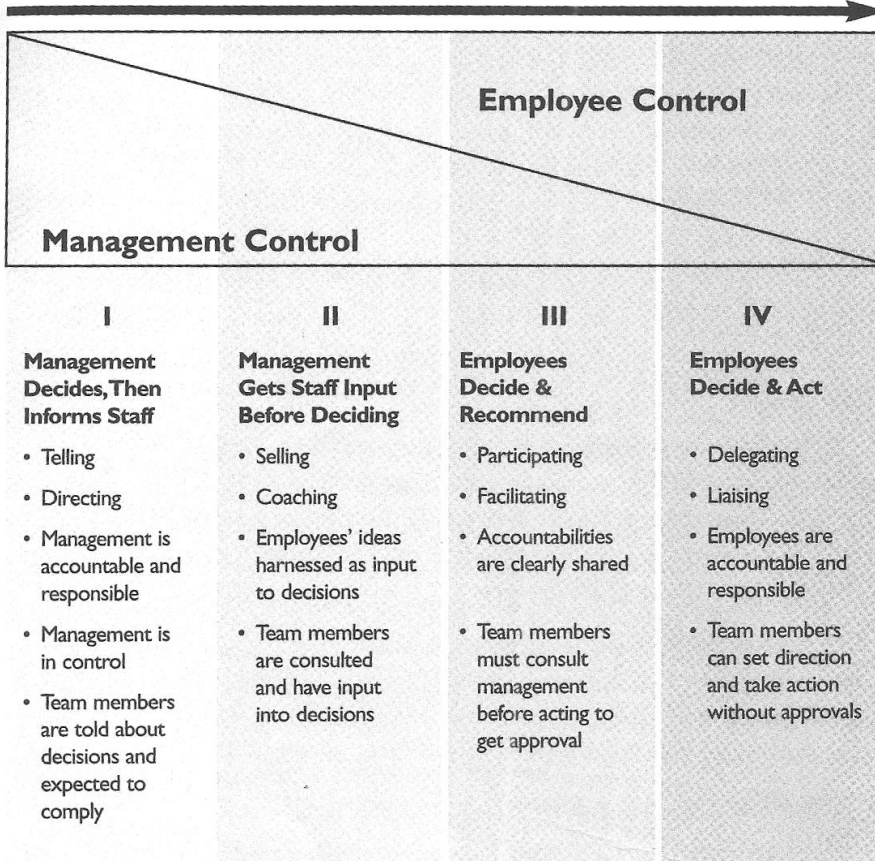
Employee Control

Management Control

I

Management Decides, Then Informs Staff

- Telling
- Directing
- Management is accountable and responsible
- Management is in control
- Team members are told about decisions and expected to comply

II

Management Gets Staff Input Before Deciding

- Selling
- Coaching
- Employees' ideas harnessed as input to decisions
- Team members are consulted and have input into decisions

III

Employees Decide & Recommend

- Participating
- Facilitating
- Accountabilities are clearly shared
- Team members must consult management before acting to get approval

IV

Employees Decide & Act

- Delegating
- Liaising
- Employees are accountable and responsible
- Team members can set direction and take action without approvals